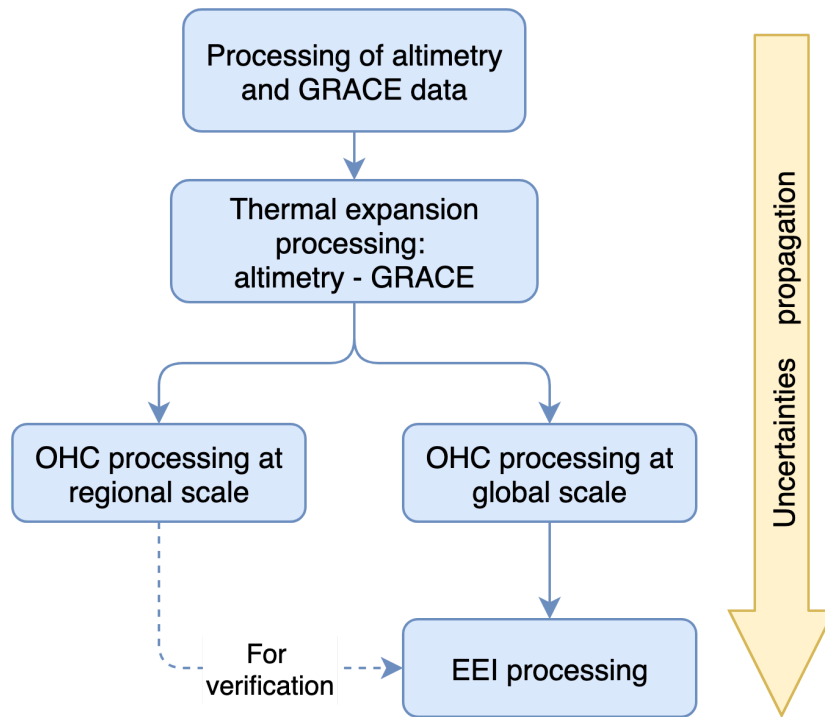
Processing of altimetry and GRACE data

Thermal expansion processing: altimetry - GRACE

OHC processing at regional scale

OHC processing at global scale

For verification

EEI processing

Uncertainties propagation